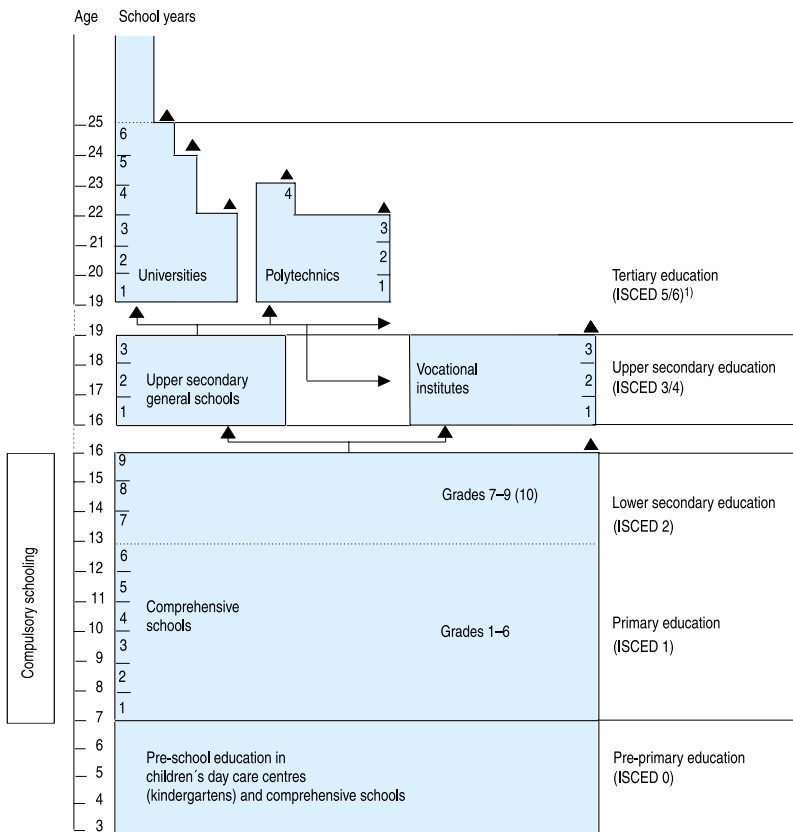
Age School years

25
24
23
22
21
20
19

6
5
4
3
2
1
Universities

4
3
2
1
Polytechnics

Tertiary education (ISCED 5/6)$^{1)}$

19
18
17
16

3
2
1
Upper secondary general schools

Vocational institutes
3
2
1

Upper secondary education (ISCED 3/4)

16
15
14
13
12
11
10
9
8
7

9
8
7
Grades 7–9 (10)

Lower secondary education (ISCED 2)

6
5
4
3
2
1
Comprehensive schools
Grades 1–6

Primary education (ISCED 1)

Compulsory schooling

6
5
4
3

Pre-school education in children´s day care centres (kindergartens) and comprehensive schools

Pre-primary education (ISCED 0)